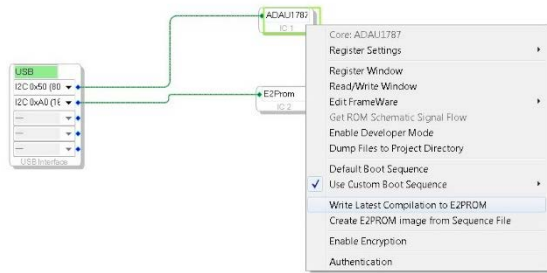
USB
I2C 0x50 (80
I2C 0xA0 (16
---
---
---
USB Interface

ADAU1787
IC 1

E2Prom
IC 2

Core: ADAU1787
Register Settings
Register Window
Read/Write Window
Edit FrameWare
Get ROM Schematic Signal Flow
Enable Developer Mode
Dump Files to Project Directory
Default Boot Sequence
Use Custom Boot Sequence
Write Latest Compilation to E2PROM
Create E2PROM image from Sequence File
Enable Encryption
Authentication